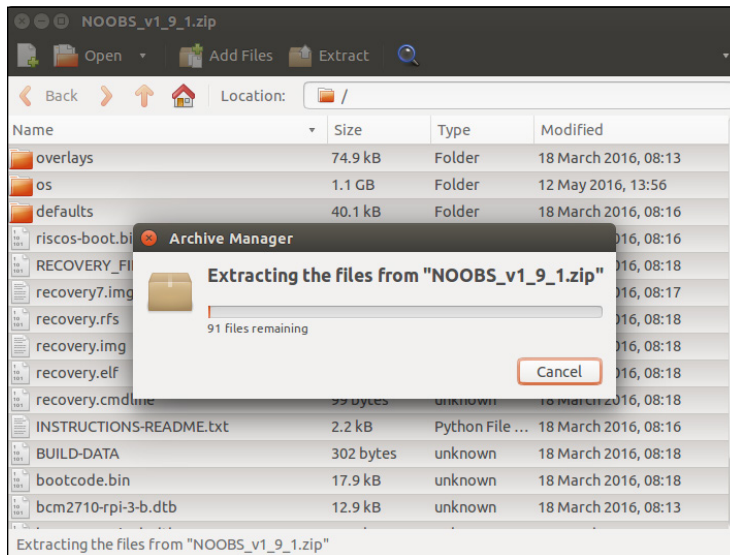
NOOBS_v1_9_1.zip

Open Add Files Extract

Back Location: /

| Name | Size | Type | Modified |
|---|---|---|---|
| overlays | 74.9 kB | Folder | 18 March 2016, 08:13 |
| os | 1.1 GB | Folder | 12 May 2016, 13:56 |
| defaults | 40.1 kB | Folder | 18 March 2016, 08:16 |
| riscos-boot.bi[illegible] | | | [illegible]016, 08:16 |
| RECOVERY_FI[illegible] | | | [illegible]016, 08:18 |
| recovery7.img | | | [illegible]016, 08:17 |
| recovery.rfs | | | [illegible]016, 08:18 |
| recovery.img | | | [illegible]016, 08:18 |
| recovery.elf | | | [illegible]016, 08:18 |
| recovery.cmdline | 99 bytes | unknown | 18 March 2016, 08:18 |
| INSTRUCTIONS-README.txt | 2.2 kB | Python File ... | 18 March 2016, 08:16 |
| BUILD-DATA | 302 bytes | unknown | 18 March 2016, 08:18 |
| bootcode.bin | 17.9 kB | unknown | 18 March 2016, 08:18 |
| bcm2710-rpi-3-b.dtb | 12.9 kB | unknown | 18 March 2016, 08:13 |

Archive Manager

Extracting the files from "NOOBS_v1_9_1.zip"

91 files remaining

Cancel

Extracting the files from "NOOBS_v1_9_1.zip"